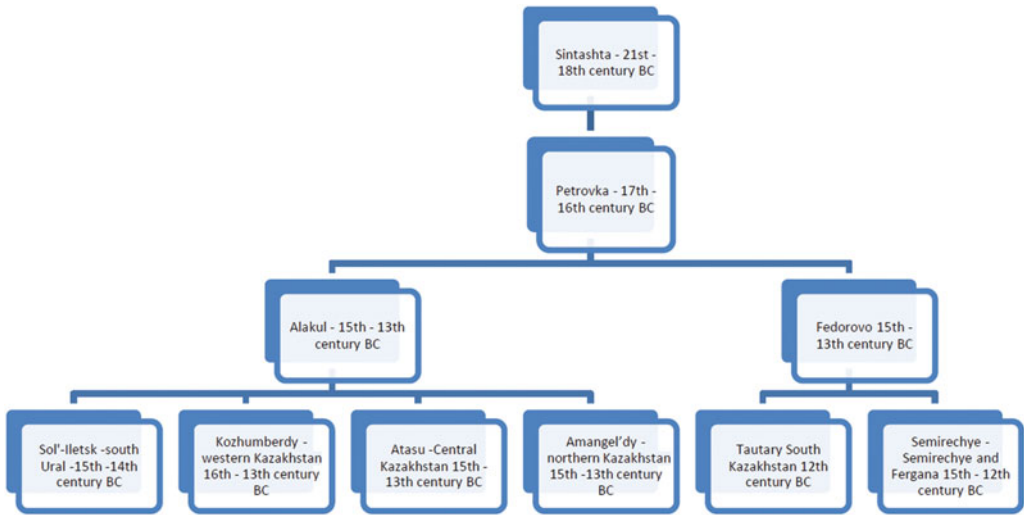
Sintashta - 21st - 18th century BC

Petrovka - 17th - 16th century BC

Alakul - 15th - 13th century BC

Fedorovo 15th - 13th century BC

Sol'-Iletsk -south Ural -15th -14th century BC

Kozhumberdy - western Kazakhstan 16th - 13th century BC

Atasu -Central Kazakhstan 15th - 13th century BC

Amangel'dy - northern Kazakhstan 15th -13th century BC

Tautary South Kazakhstan 12th century BC

Semirechye - Semirechye and Fergana 15th - 12th century BC